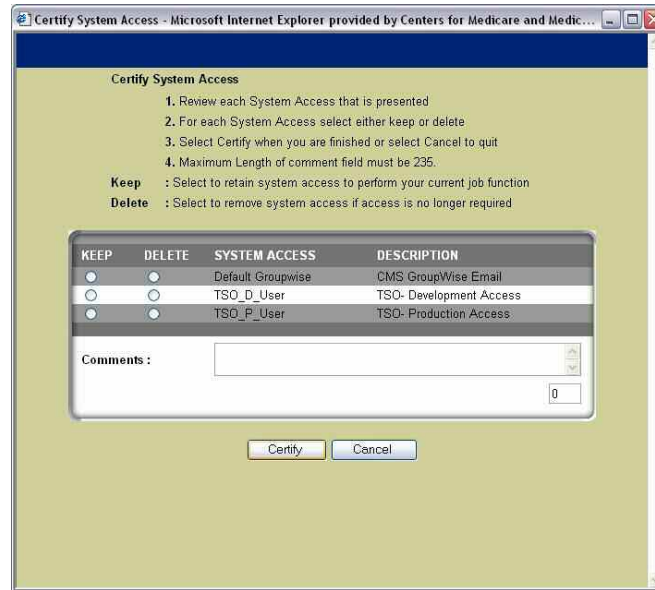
Certify System Access - Microsoft Internet Explorer provided by Centers for Medicare and Medic...

Certify System Access

1. Review each System Access that is presented

2. For each System Access select either keep or delete

3. Select Certify when you are finished or select Cancel to quit

4. Maximum Length of comment field must be 235.

Keep : Select to retain system access to perform your current job function

Delete : Select to remove system access if access is no longer required

| KEEP | DELETE | SYSTEM ACCESS | DESCRIPTION |
|---|---|---|---|
| | | Default Groupwise | CMS GroupWise Email |
| | | TSO_D_User | TSO- Development Access |
| | | TSO_P_User | TSO- Production Access |

Comments :

0

Certify Cancel